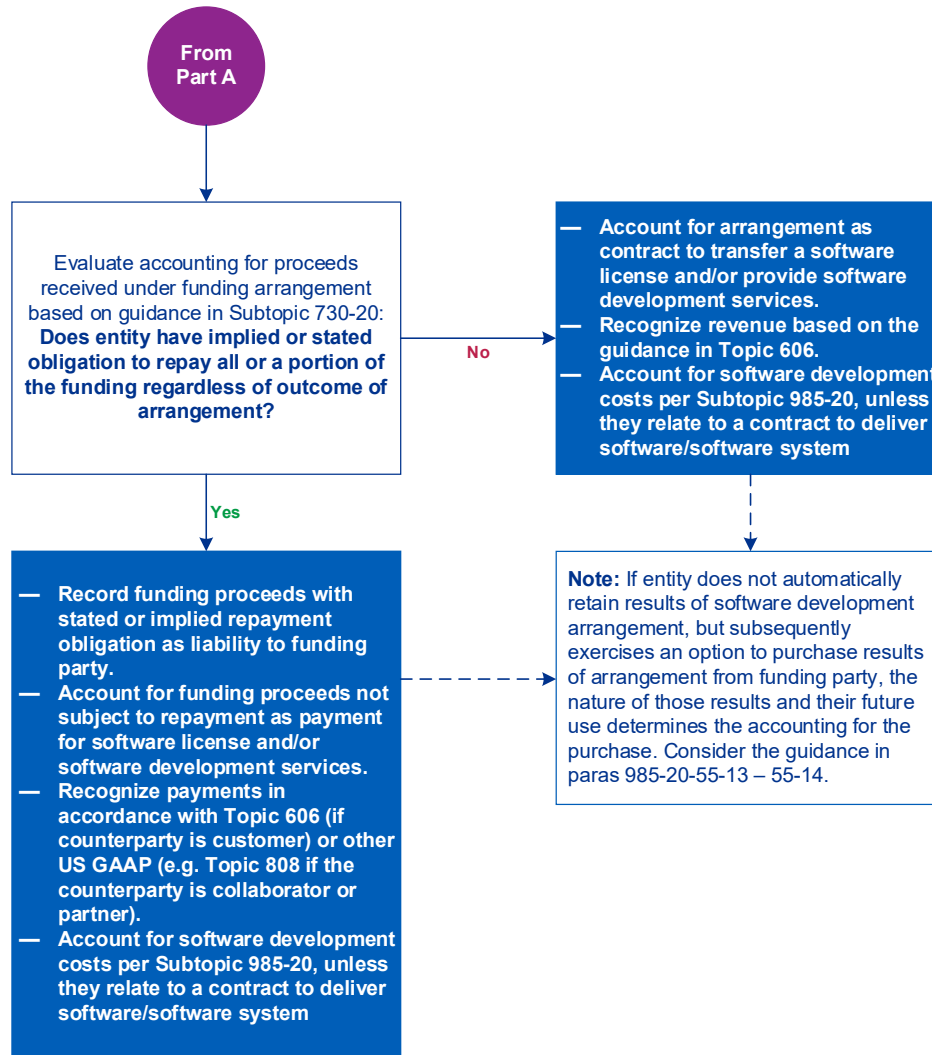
From Part A

Evaluate accounting for proceeds received under funding arrangement based on guidance in Subtopic 730-20: **Does entity have implied or stated obligation to repay all or a portion of the funding regardless of outcome of arrangement?**

No

— Account for arrangement as contract to transfer a software license and/or provide software development services.
— Recognize revenue based on the guidance in Topic 606.
— Account for software development costs per Subtopic 985-20, unless they relate to a contract to deliver software/software system

Yes

— Record funding proceeds with stated or implied repayment obligation as liability to funding party.
— Account for funding proceeds not subject to repayment as payment for software license and/or software development services.
— Recognize payments in accordance with Topic 606 (if counterparty is customer) or other US GAAP (e.g. Topic 808 if the counterparty is collaborator or partner).
— Account for software development costs per Subtopic 985-20, unless they relate to a contract to deliver software/software system

**Note:** If entity does not automatically retain results of software development arrangement, but subsequently exercises an option to purchase results of arrangement from funding party, the nature of those results and their future use determines the accounting for the purchase. Consider the guidance in paras 985-20-55-13 – 55-14.